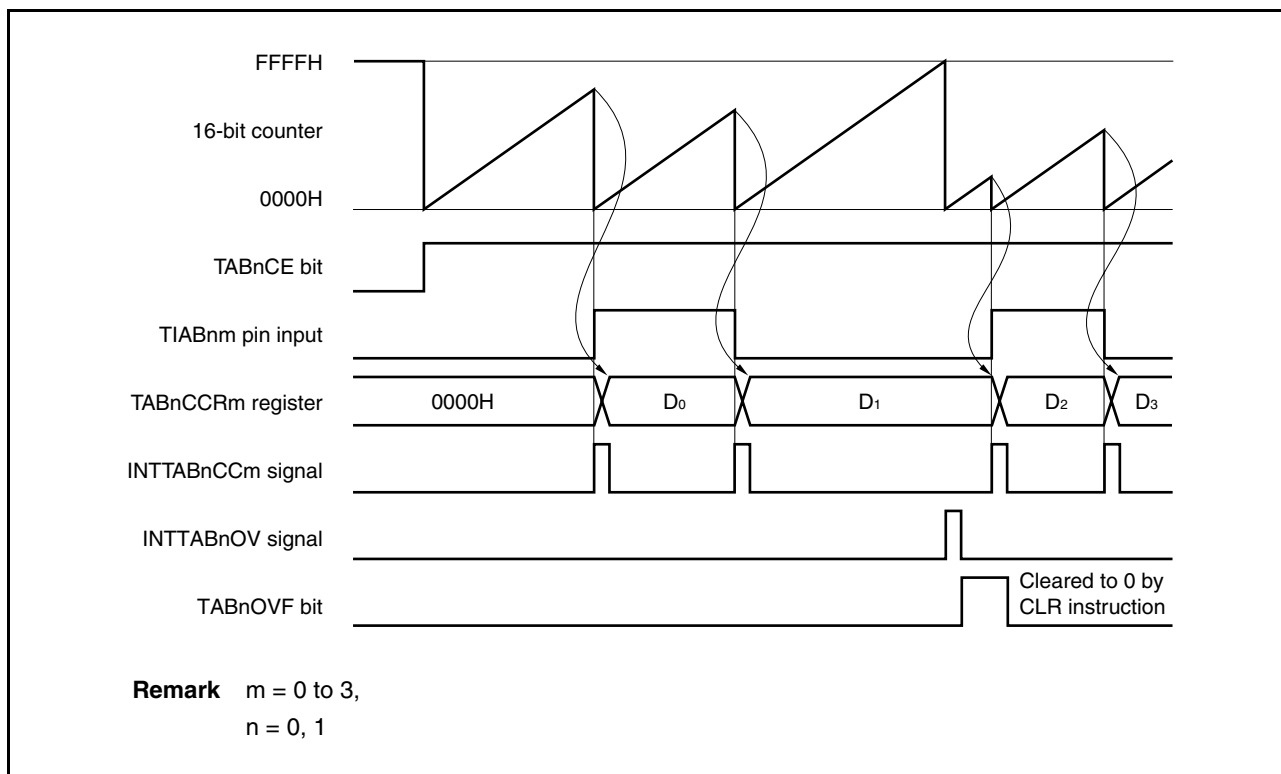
FFFFH

16-bit counter

0000H

TABnCE bit

TIABnm pin input

TABnCCRm register

0000H

$D_0$

$D_1$

$D_2$

$D_3$

INTTABnCCm signal

INTTABnOV signal

TABnOVF bit

Cleared to 0 by CLR instruction

**Remark** m = 0 to 3,
n = 0, 1